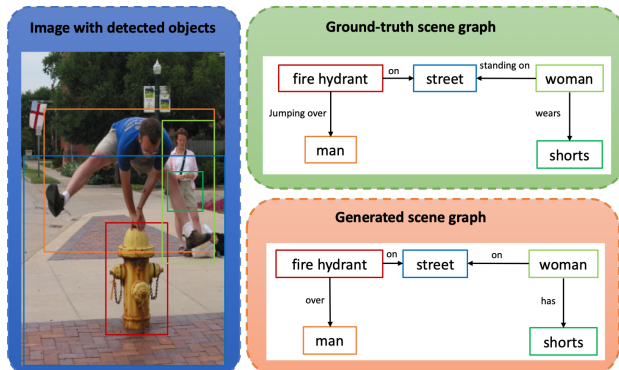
Image with detected objects

Ground-truth scene graph

fire hydrant

on

street

standing on

woman

Jumping over

wears

man

shorts

Generated scene graph

fire hydrant

on

street

on

woman

over

has

man

shorts